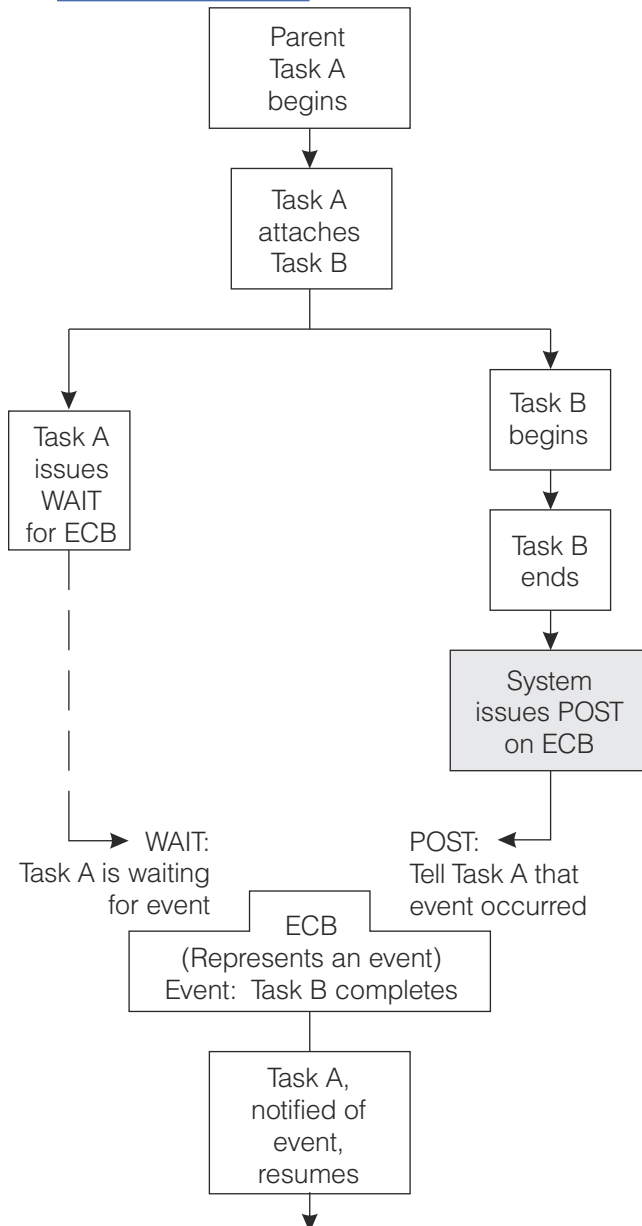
Parent Task A begins

Task A attaches Task B

Task A issues WAIT for ECB

Task B begins

Task B ends

System issues POST on ECB

WAIT: Task A is waiting for event

POST: Tell Task A that event occurred

ECB (Represents an event) Event: Task B completes

Task A, notified of event, resumes